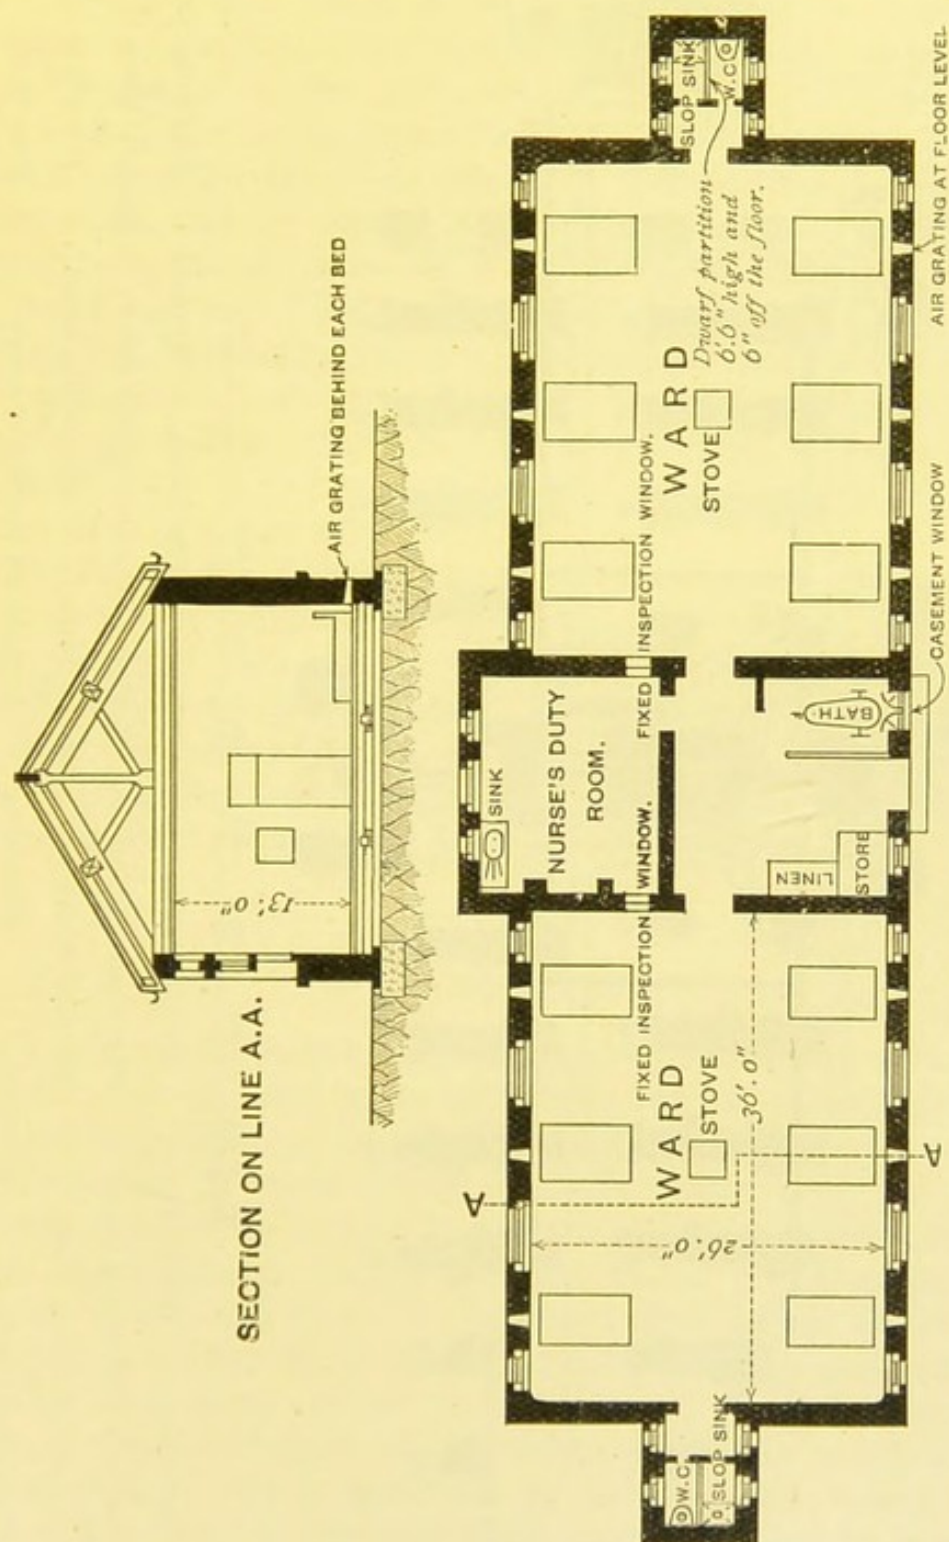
SECTION ON LINE A.A.

AIR GRATING BEHIND EACH BED

13' 0"

WARD

STOVE

FIXED INSPECTION WINDOW.

NURSE'S DUTY ROOM.

SINK

WINDOW.

FIXED

INSPECTION WINDOW.

WARD

STOVE

Dwarf partition 6'.6" high and 6" off the floor.

SLOP SINK

W.C.

A

A

26'. 0"

36'. 0"

W.C.

SLOP SINK

LINEN

STORE

BATH

CASEMENT WINDOW

AIR GRATING AT FLOOR LEVEL